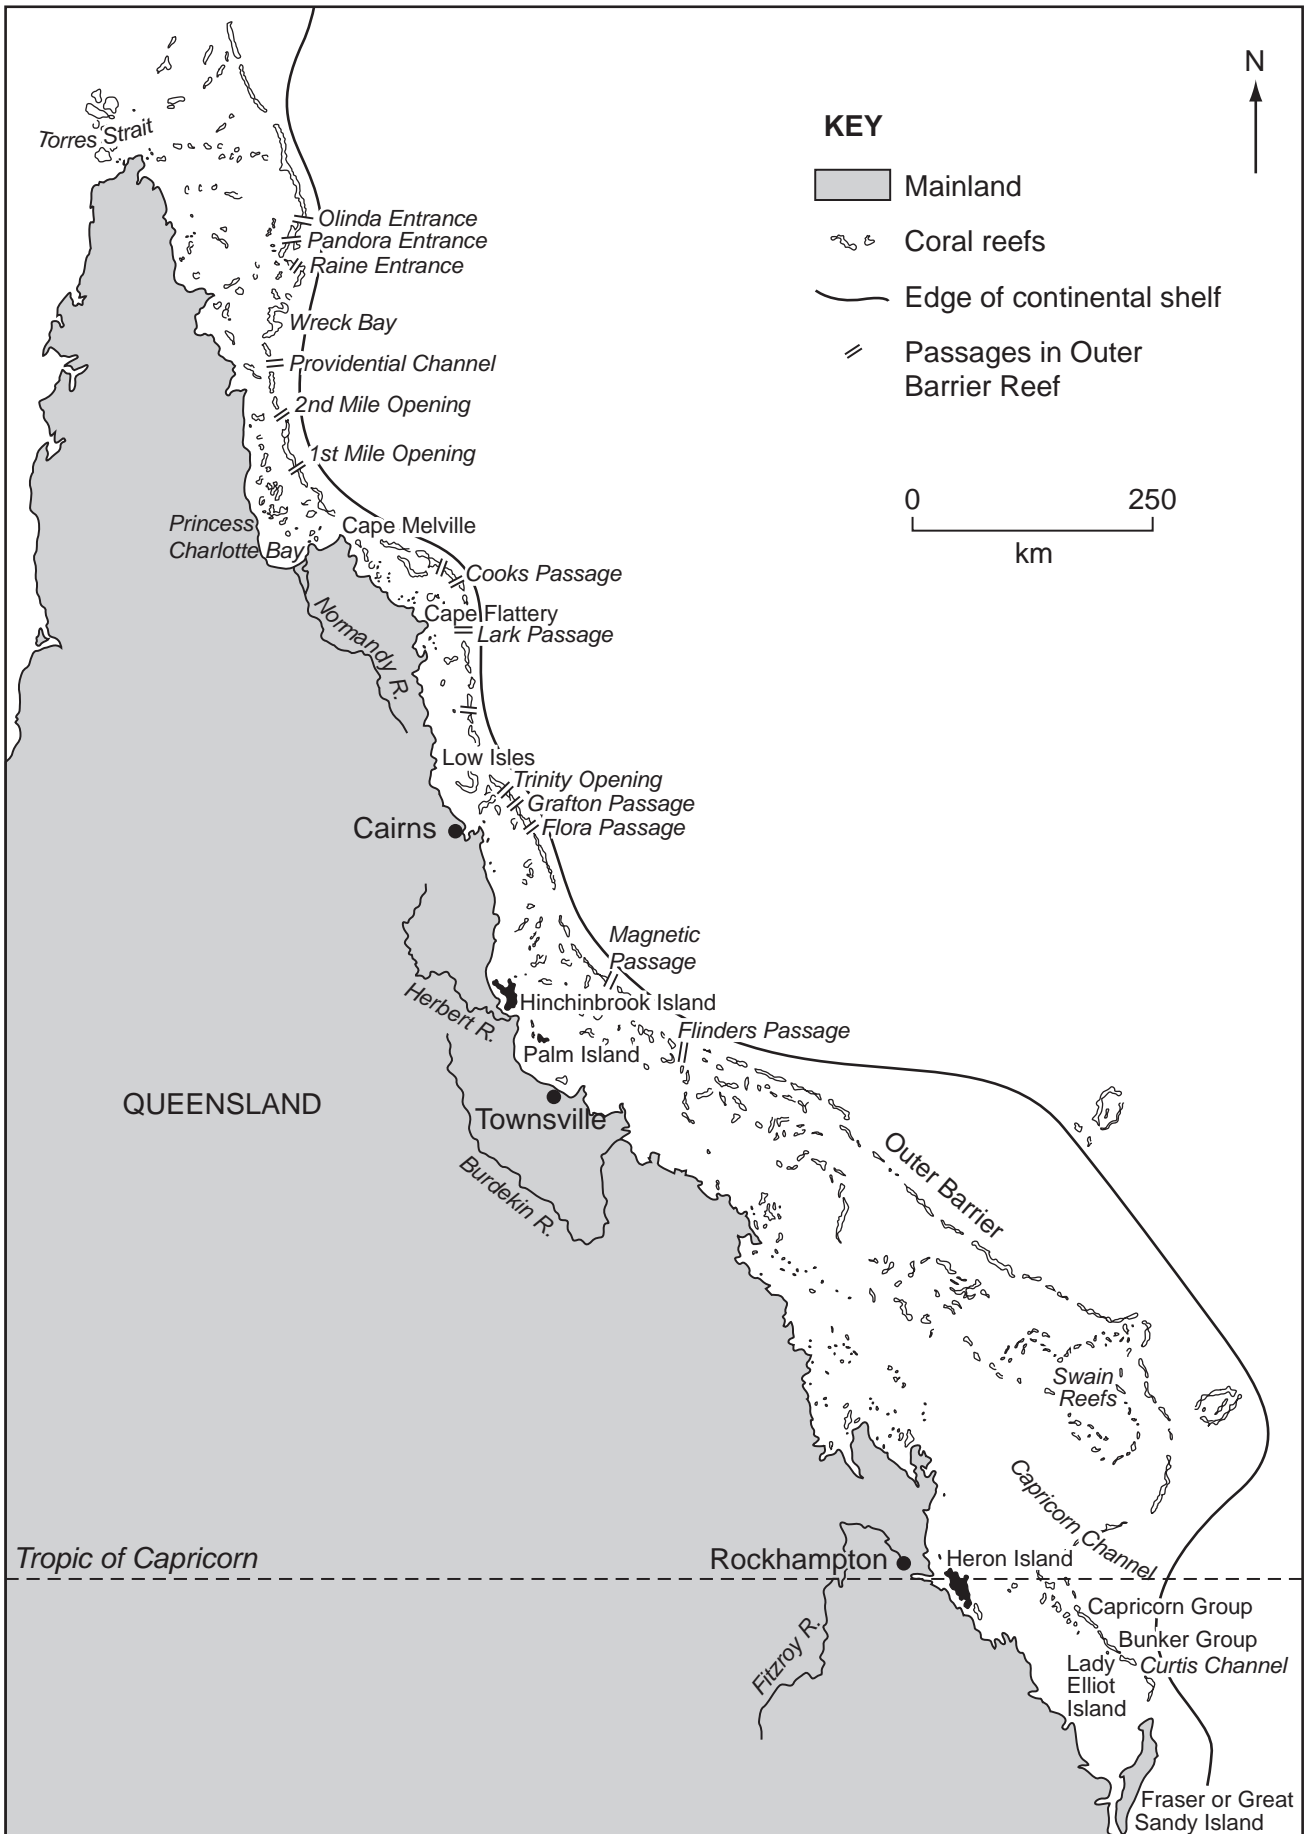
N

KEY

Mainland

Coral reefs

Edge of continental shelf

Passages in Outer Barrier Reef

0 250
km

Torres Strait

Olinda Entrance
Pandora Entrance
Raine Entrance

Wreck Bay

Providential Channel

2nd Mile Opening

1st Mile Opening

Princess Charlotte Bay

Cape Melville

Cooks Passage

Cape Flattery
Lark Passage

Normandy R.

Low Isles
Trinity Opening
Grafton Passage
Flora Passage

Cairns

Magnetic Passage

Hinchinbrook Island

Herbert R.

Flinders Passage

Palm Island

QUEENSLAND

Townsville

Outer Barrier

Burdekin R.

Swain Reefs

Capricorn Channel

Tropic of Capricorn

Rockhampton

Heron Island

Capricorn Group

Bunker Group

Curtis Channel

Lady Elliot Island

Fitzroy R.

Fraser or Great Sandy Island